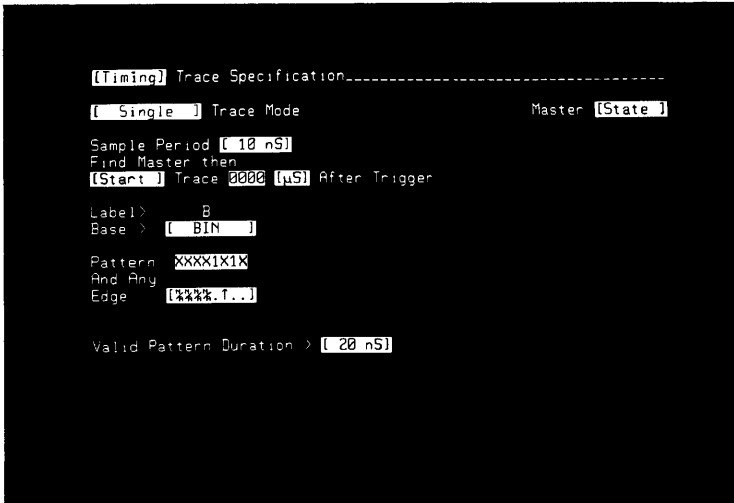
[Timing] Trace Specification

[ Single ] Trace Mode Master [State ]

Sample Period [ 10 nS]
Find Master then
[Start ] Trace 0000 [µS] After Trigger

Label> B
Base > [ BIN ]

Pattern XXXX1X1X
And Any
Edge [****.T..]

Valid Pattern Duration > [ 20 nS]